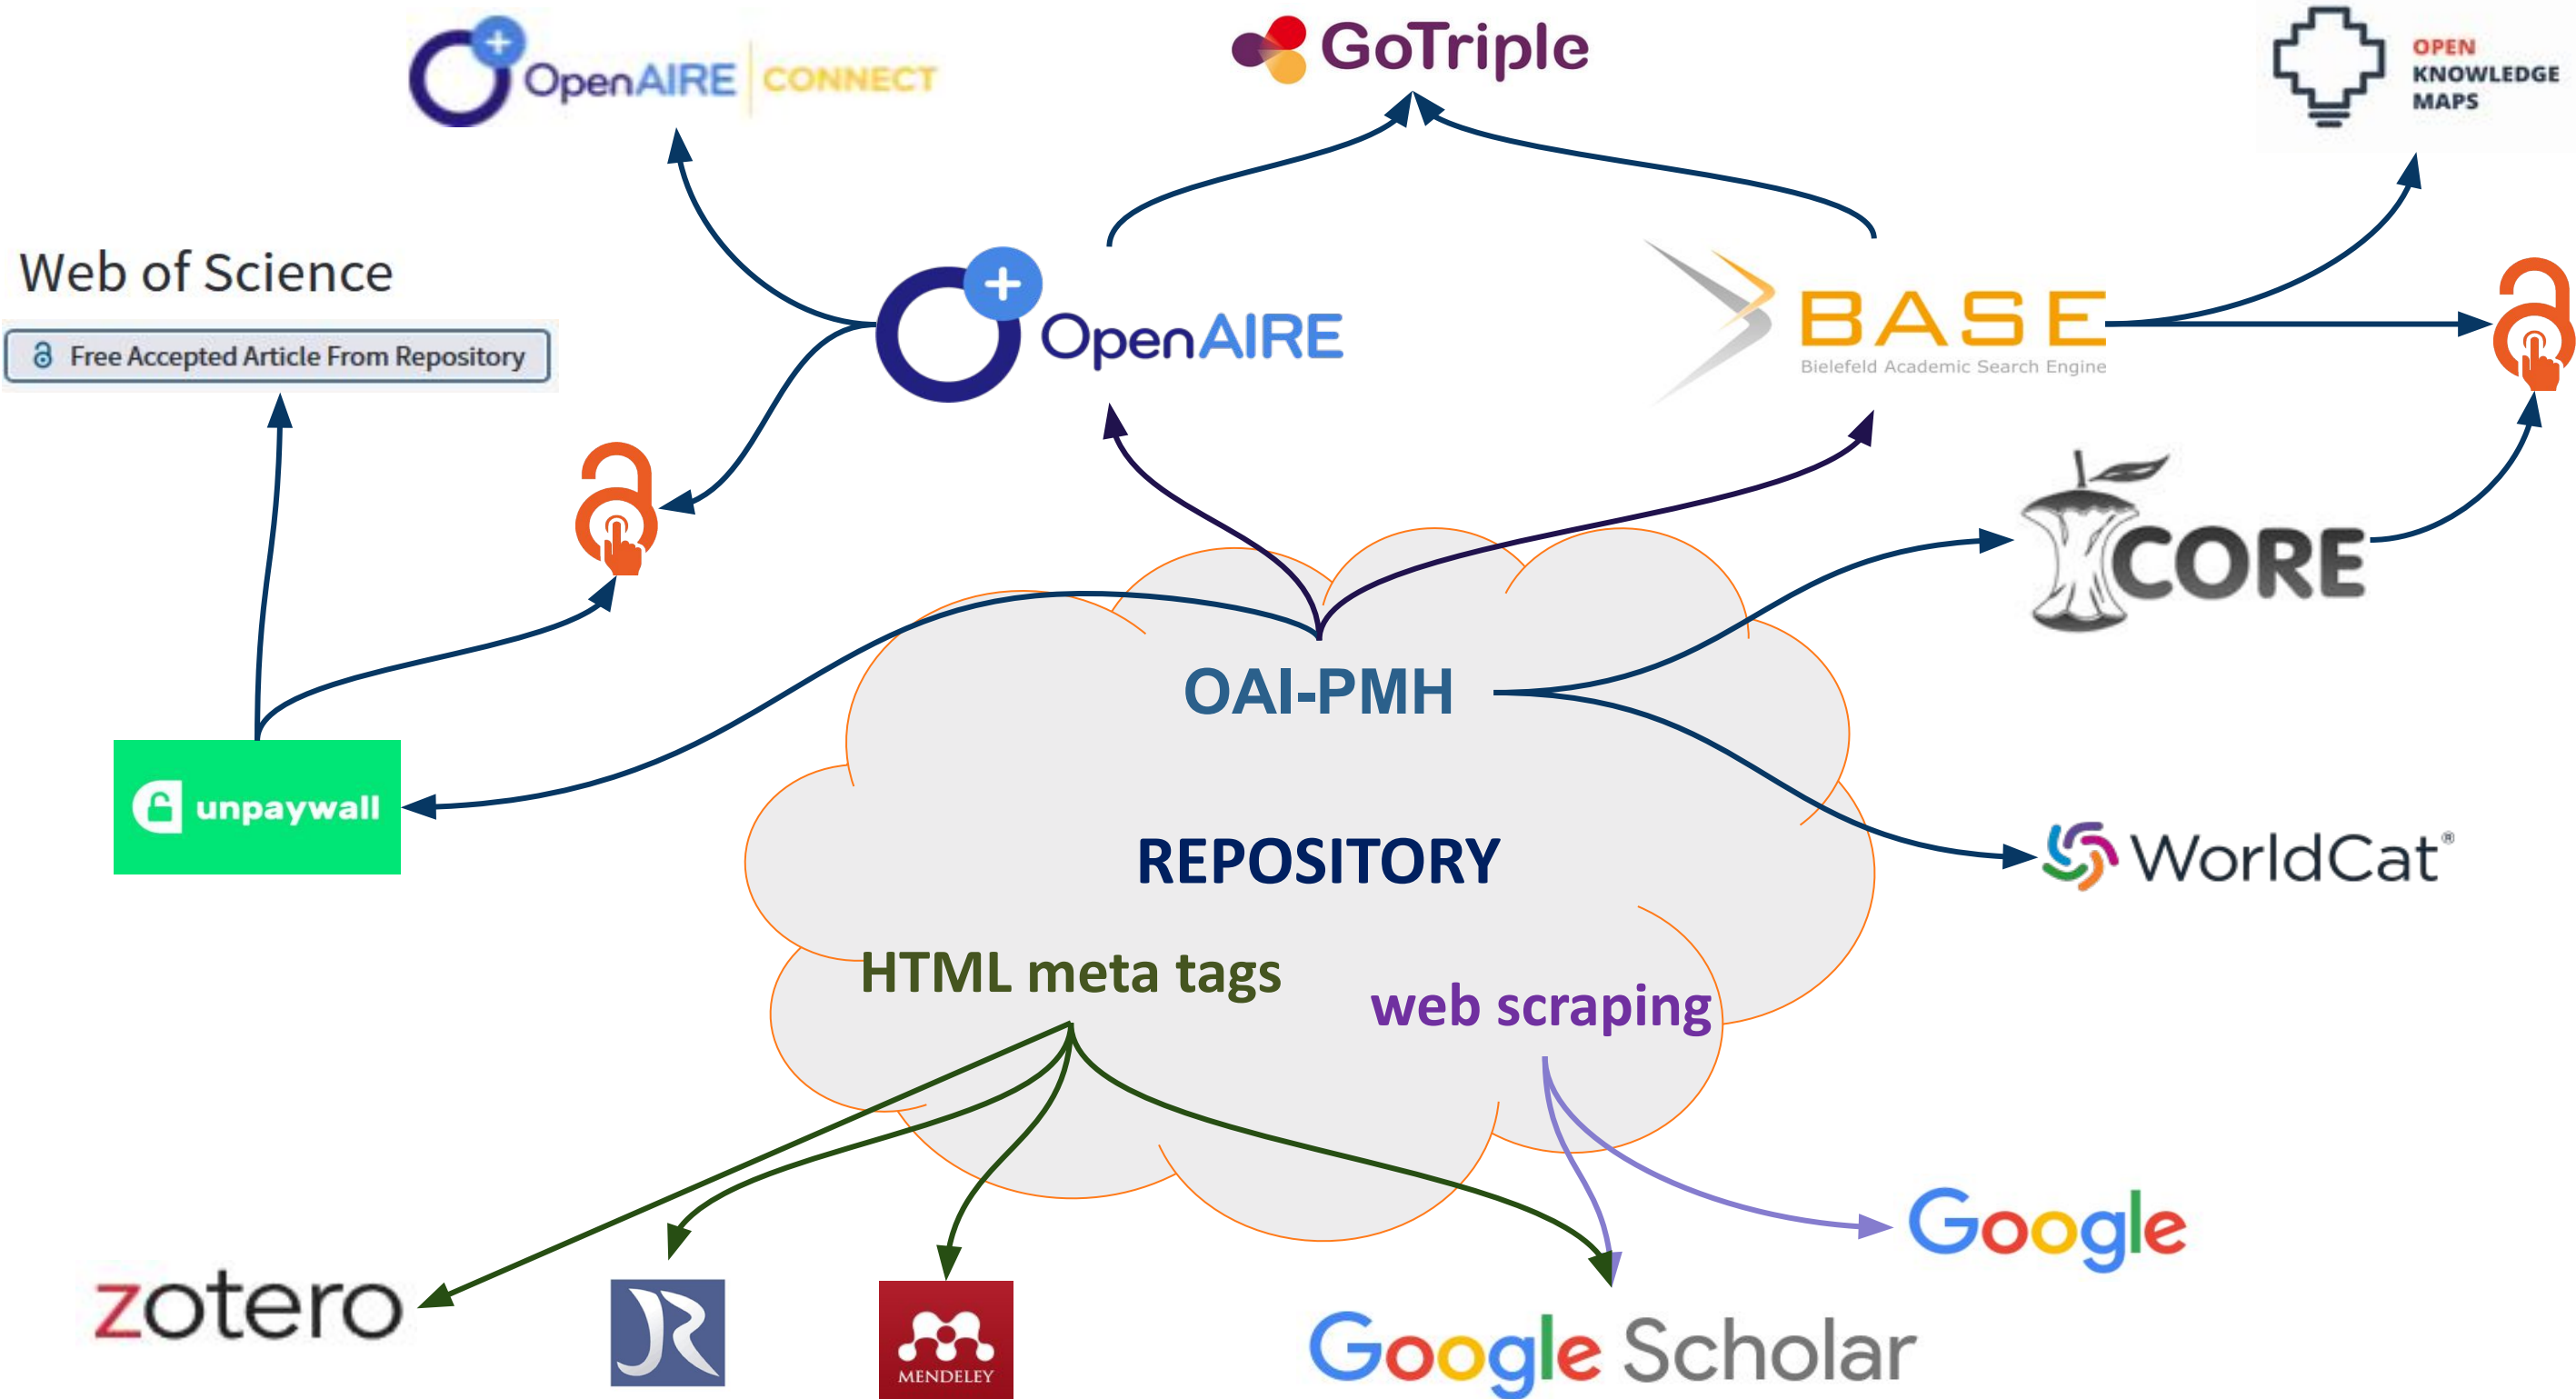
OpenAIRE CONNECT

GoTriple

OPEN KNOWLEDGE MAPS

Web of Science

Free Accepted Article From Repository

OpenAIRE

BASE
Bielefeld Academic Search Engine

CORE

OAI-PMH

unpaywall

REPOSITORY

WorldCat®

HTML meta tags

web scraping

Google

zotero

JR

MENDELEY

Google Scholar